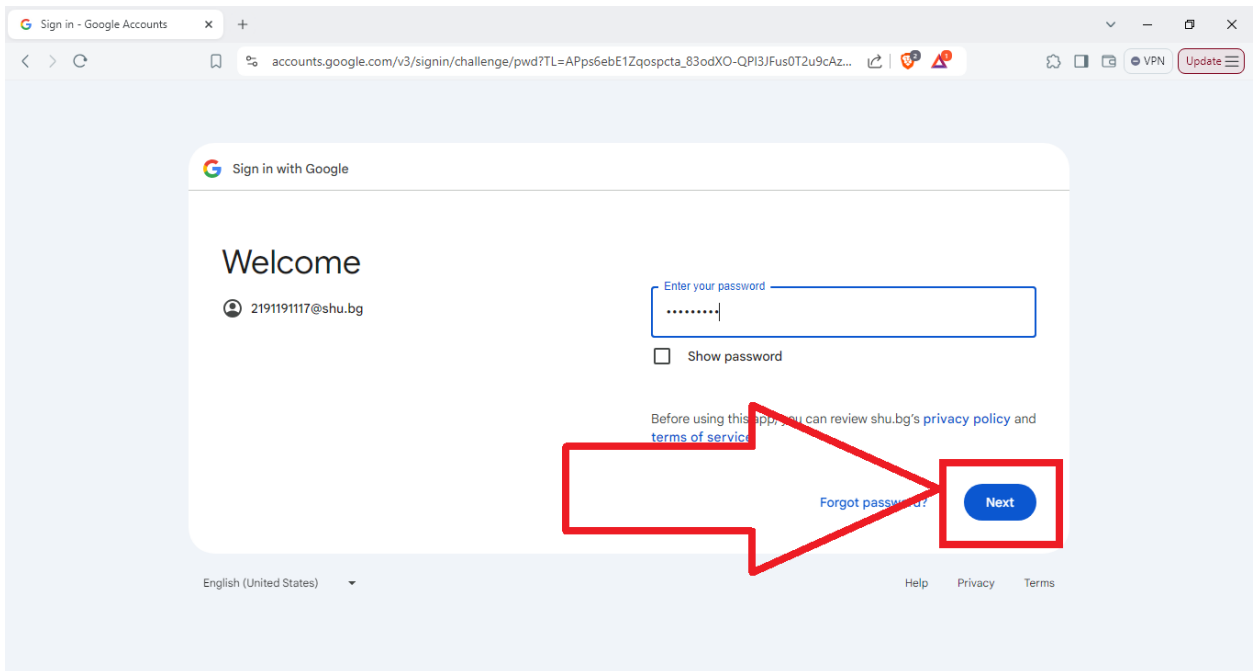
Sign in - Google Accounts
accounts.google.com/v3/signin/challenge/pwd?TL=APps6ebE1Zqospcta_83odXO-QPI3JFus0T2u9cAz...
VPN
Update

Sign in with Google

Welcome

2191191117@shu.bg

Enter your password
•••••••••

Show password

Before using this app, you can review shu.bg's privacy policy and terms of service.

Forgot password?

Next

English (United States)

Help Privacy Terms